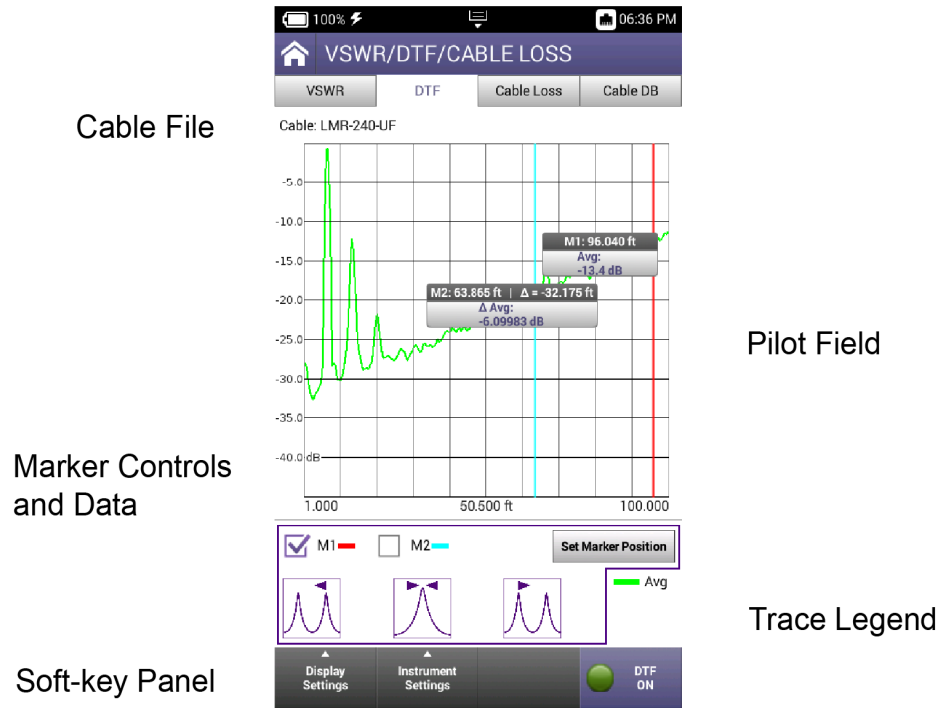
100%
06:36 PM
VSWR/DTF/CABLE LOSS

| VSWR | DTF | Cable Loss | Cable DB |
|---|---|---|---|

Cable File

Cable: LMR-240-UF

-5.0
-10.0
-15.0
-20.0
-25.0
-30.0
-35.0
-40.0 dB

M1: 96.040 ft
Avg:
-13.4 dB

M2: 63.865 ft | Δ = -32.175 ft
Δ Avg:
-6.09983 dB

1.000
50.500 ft
100.000

Pilot Field

Marker Controls and Data

M1
M2
Set Marker Position

Avg

Trace Legend

Soft-key Panel

Display Settings
Instrument Settings
DTF ON